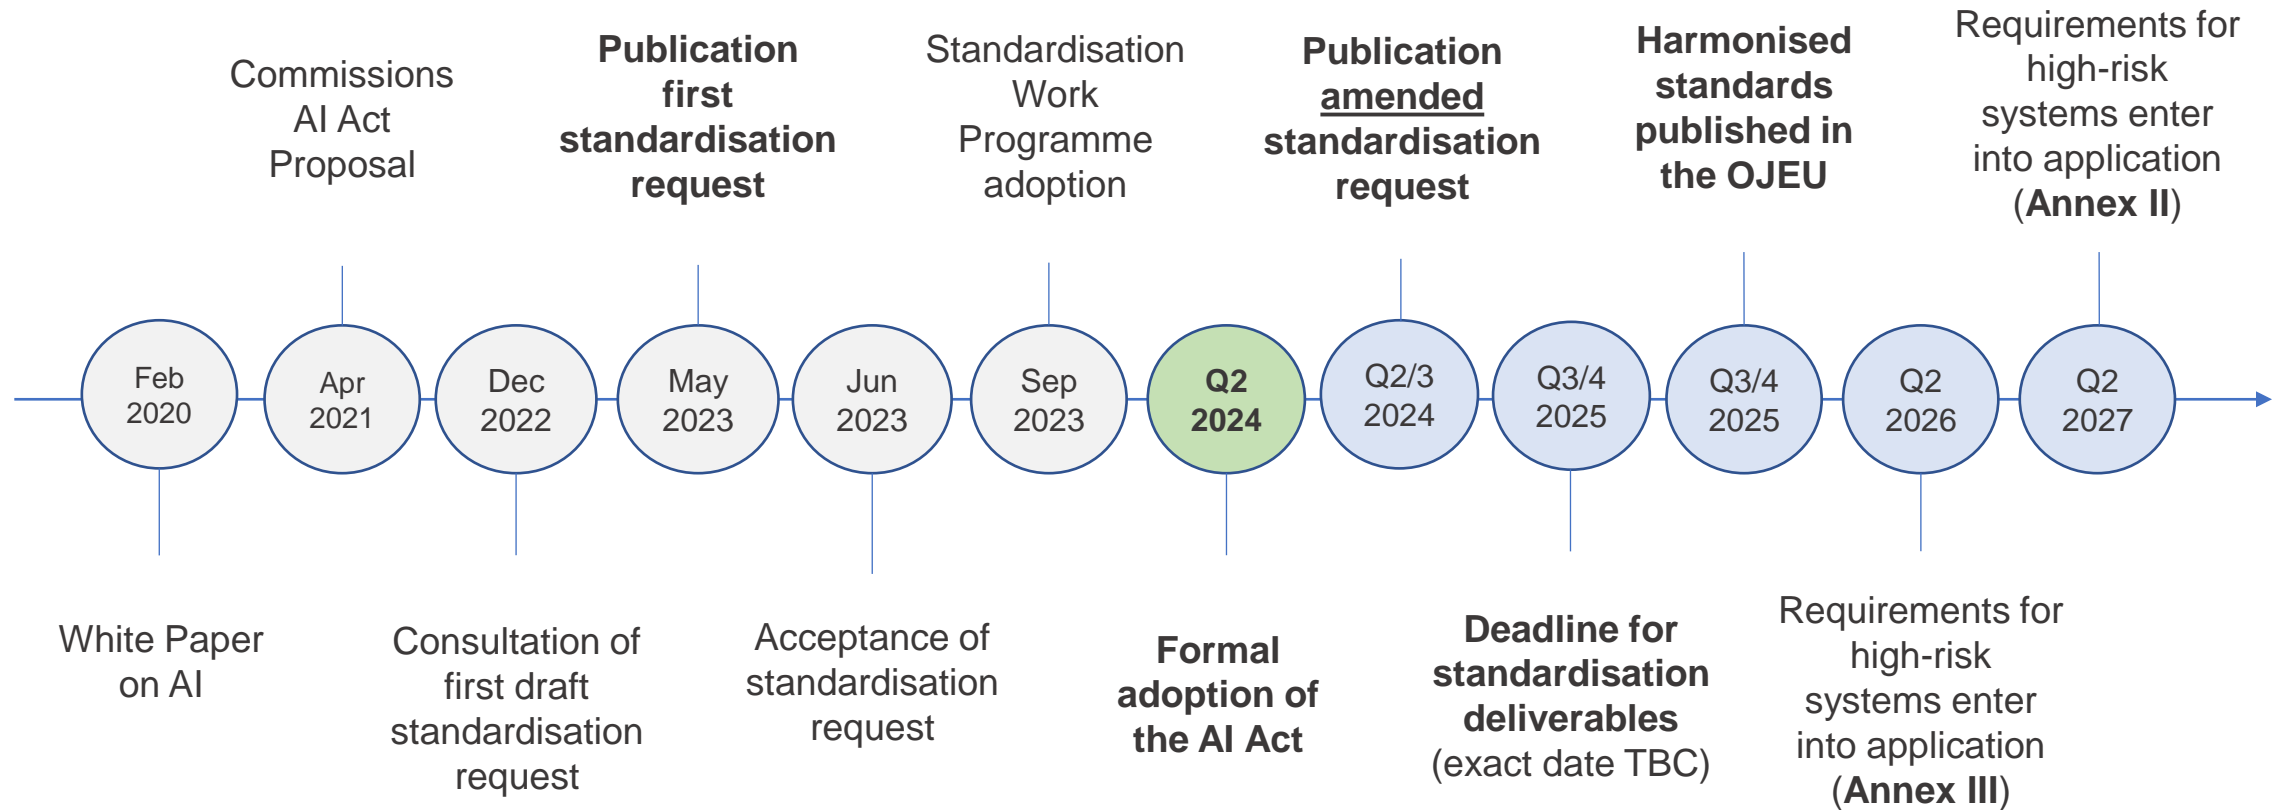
Feb 2020

White Paper on AI

Apr 2021

Commissions AI Act Proposal

Dec 2022

Consultation of first draft standardisation request

May 2023

**Publication first standardisation request**

Jun 2023

Acceptance of standardisation request

Sep 2023

Standardisation Work Programme adoption

**Q2 2024**

**Formal adoption of the AI Act**

Q2/3 2024

**Publication amended standardisation request**

Q3/4 2025

**Deadline for standardisation deliverables** (exact date TBC)

Q3/4 2025

**Harmonised standards published in the OJEU**

Q2 2026

Requirements for high-risk systems enter into application (**Annex III**)

Q2 2027

Requirements for high-risk systems enter into application (**Annex II**)